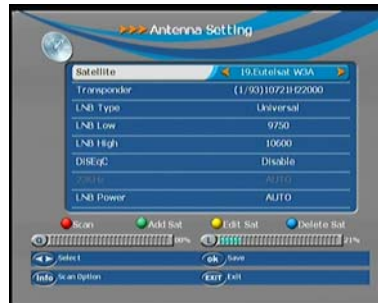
>>> Antenna Setting

| Satellite | 19.Eutelsat W3A |
|---|---|
| Transponder | (1/93)10721H22000 |
| LNB Type | Universal |
| LNB Low | 9750 |
| LNB High | 10600 |
| DiSEqC | Disable |
| 22KHz | AUTO |
| LNB Power | AUTO |

Scan Add Sat Edit Sat Delete Sat

Q 86% I 21%

Select ok Save

Info Scan Option EXIT Exit